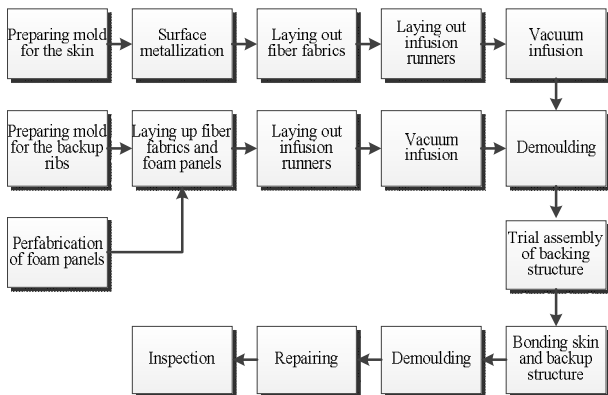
Preparing mold for the skin

Surface metallization

Laying out fiber fabrics

Laying out infusion runners

Vacuum infusion

Preparing mold for the backup ribs

Laying up fiber fabrics and foam panels

Laying out infusion runners

Vacuum infusion

Demoulding

Perfabrication of foam panels

Trial assembly of backing structure

Bonding skin and backup structure

Demoulding

Repairing

Inspection